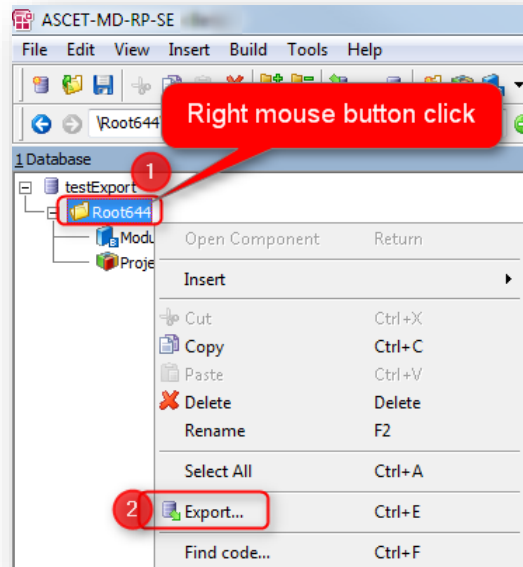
ASCET-MD-RP-SE

File Edit View Insert Build Tools Help

\Root644

Right mouse button click

1 Database

testExport

1

Root644

Modu

Proje

Open Component Return

Insert

Cut Ctrl+X

Copy Ctrl+C

Paste Ctrl+V

Delete Delete

Rename F2

Select All Ctrl+A

2

Export... Ctrl+E

Find code... Ctrl+F